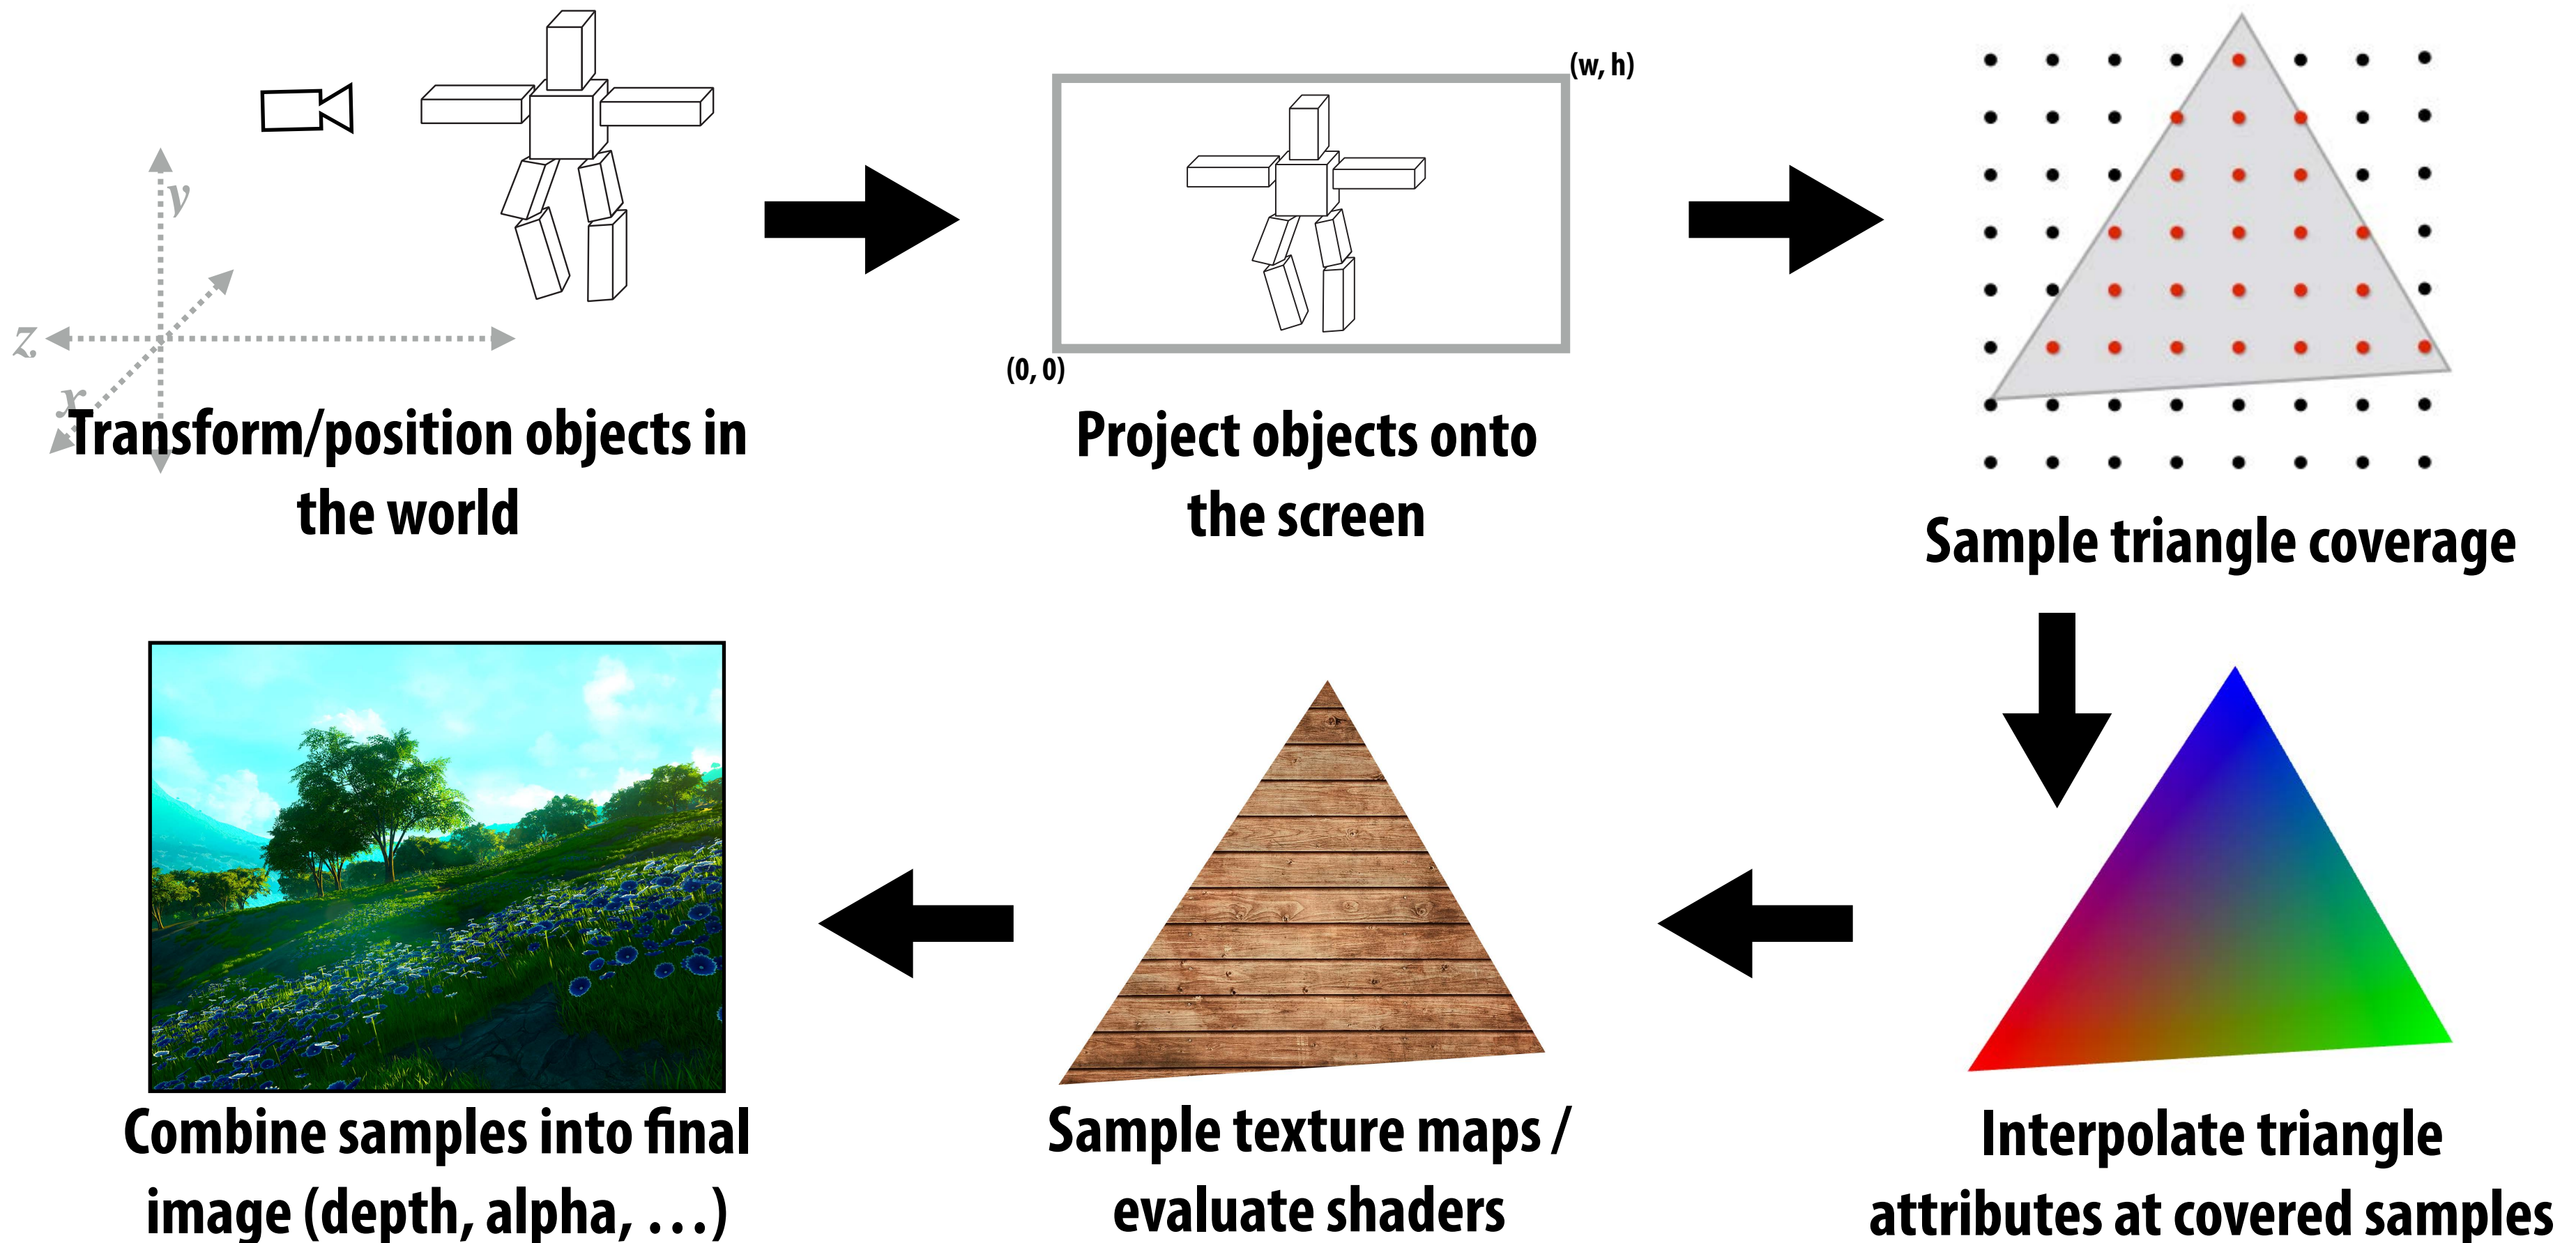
y
z
x
Transform/position objects in the world

(w, h)
(0, 0)
Project objects onto the screen

Sample triangle coverage

Interpolate triangle attributes at covered samples

Sample texture maps / evaluate shaders

Combine samples into final image (depth, alpha, ...)